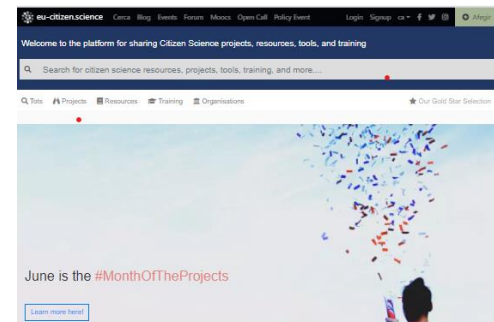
eu-citizen.science Cerca Blog Events Forum Moocs Open Call Policy Event Login Signup ca Afegir

Welcome to the platform for sharing Citizen Science projects, resources, tools, and training

Search for citizen science resources, projects, tools, training, and more....

Tots Projects Resources Training Organisations

Our Gold Star Selection

June is the #MonthOfTheProjects

Learn more here!